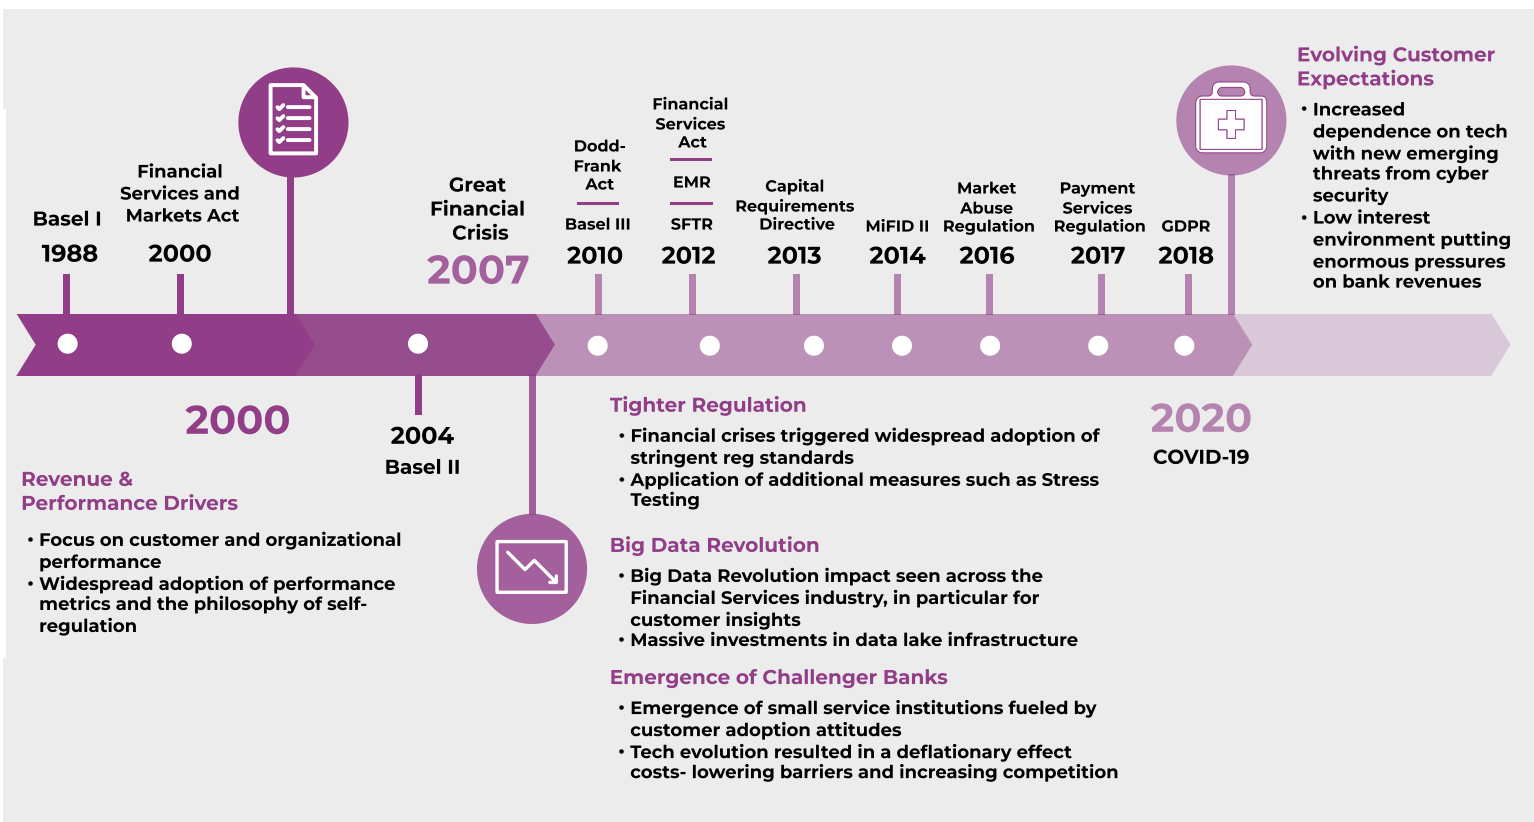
Basel I
1988

Financial Services and Markets Act
2000

Great Financial Crisis
2007

Dodd-Frank Act
Basel III
2010

Financial Services Act
EMR
SFTR
2012

Capital Requirements Directive
2013

MiFID II
2014

Market Abuse Regulation
2016

Payment Services Regulation
2017

GDPR
2018

Evolving Customer Expectations
• Increased dependence on tech with new emerging threats from cyber security
• Low interest environment putting enormous pressures on bank revenues

2000

2004
Basel II

2020
COVID-19

Revenue & Performance Drivers
• Focus on customer and organizational performance
• Widespread adoption of performance metrics and the philosophy of self-regulation

Tighter Regulation
• Financial crises triggered widespread adoption of stringent reg standards
• Application of additional measures such as Stress Testing

Big Data Revolution
• Big Data Revolution impact seen across the Financial Services industry, in particular for customer insights
• Massive investments in data lake infrastructure

Emergence of Challenger Banks
• Emergence of small service institutions fueled by customer adoption attitudes
• Tech evolution resulted in a deflationary effect costs- lowering barriers and increasing competition